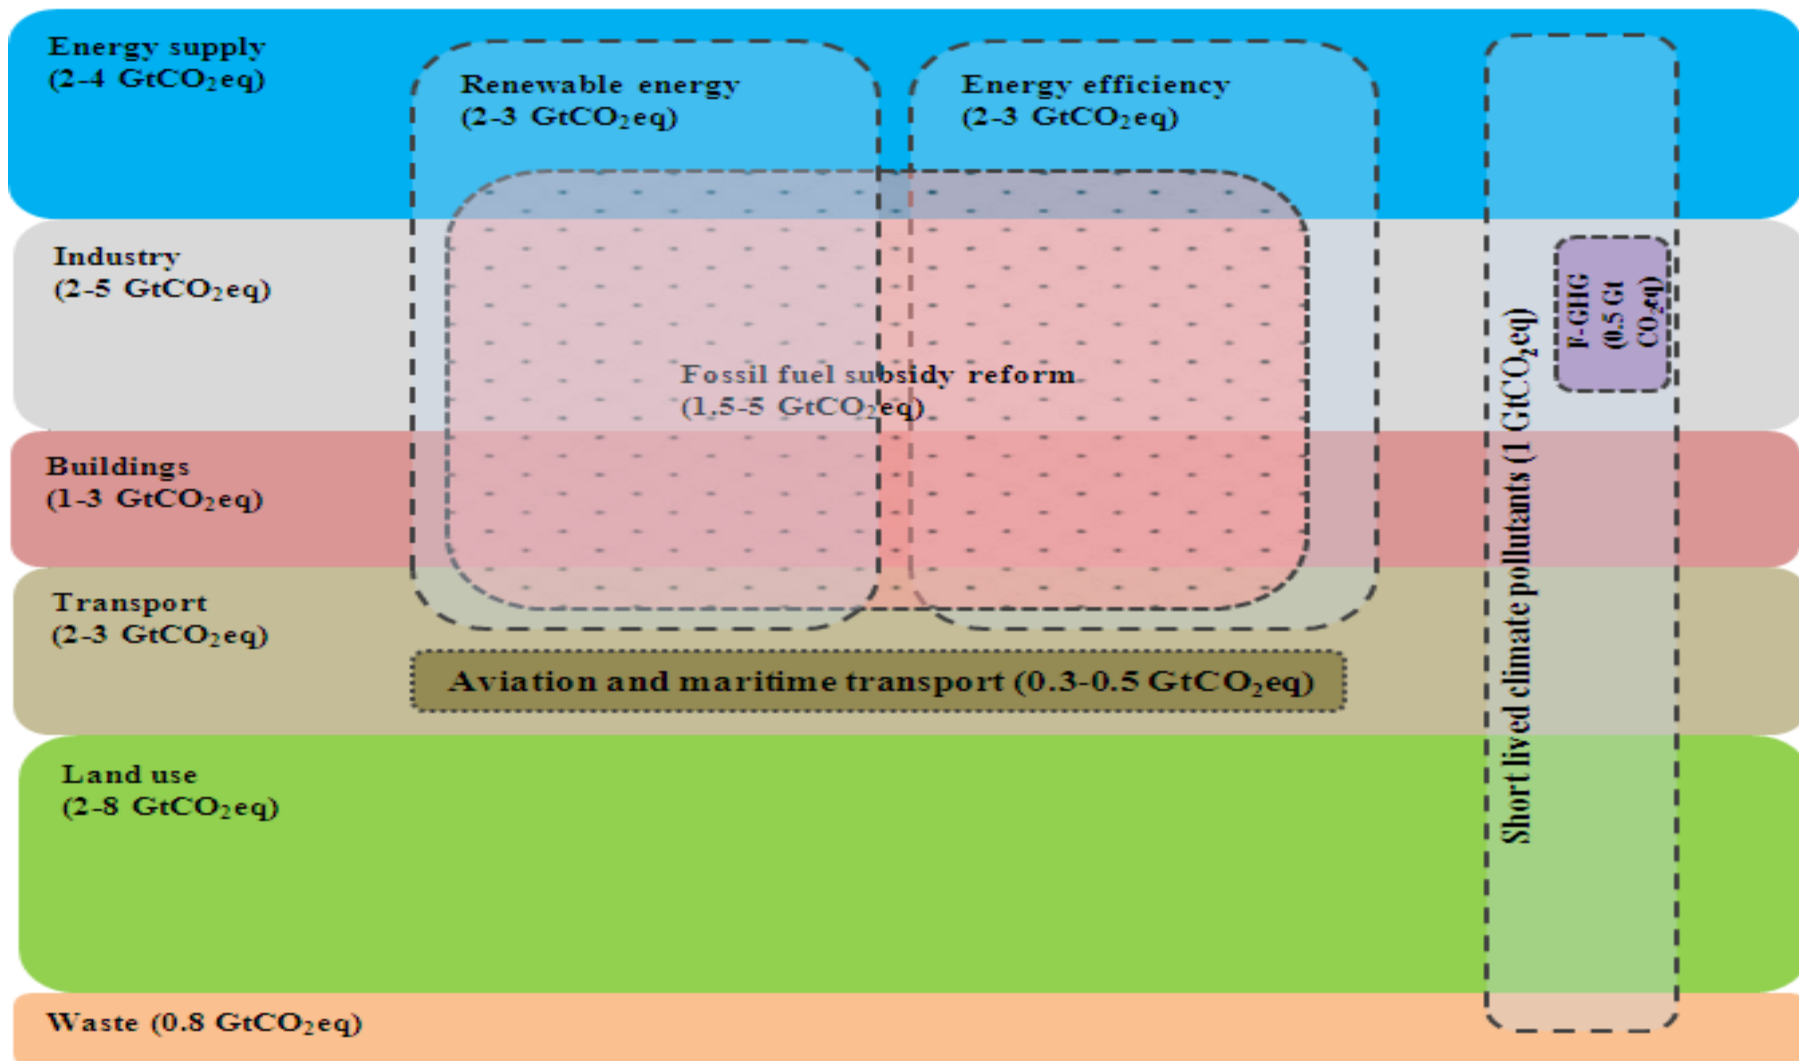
Energy supply
(2-4 $GtCO_2eq$)

Renewable energy
(2-3 $GtCO_2eq$)

Energy efficiency
(2-3 $GtCO_2eq$)

Industry
(2-5 $GtCO_2eq$)

Fossil fuel subsidy reform
(1.5-5 $GtCO_2eq$)

F-GHG
(0.5 Gt $CO_2eq$)

Short lived climate pollutants (1 $GtCO_2eq$)

Buildings
(1-3 $GtCO_2eq$)

Transport
(2-3 $GtCO_2eq$)

Aviation and maritime transport (0.3-0.5 $GtCO_2eq$)

Land use
(2-8 $GtCO_2eq$)

Waste (0.8 $GtCO_2eq$)